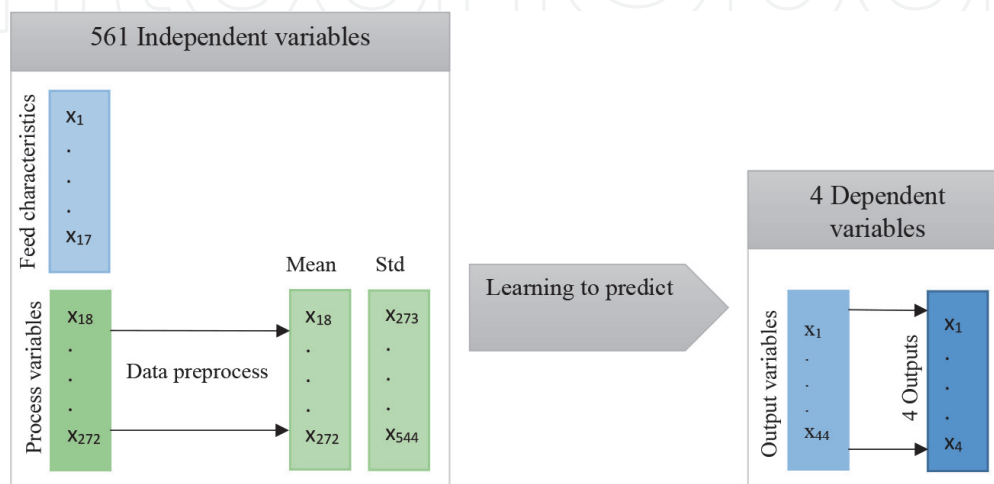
561 Independent variables

Feed characteristics

$x_1$
.
.
.
$x_{17}$

Process variables

$x_{18}$
.
.
.
$x_{272}$

Data preprocess

Mean

$x_{18}$
.
.
.
$x_{272}$

Std

$x_{273}$
.
.
.
$x_{544}$

Learning to predict

4 Dependent variables

Output variables

$x_1$
.
.
.
$x_{44}$

4 Outputs

$x_1$
.
.
.
$x_4$